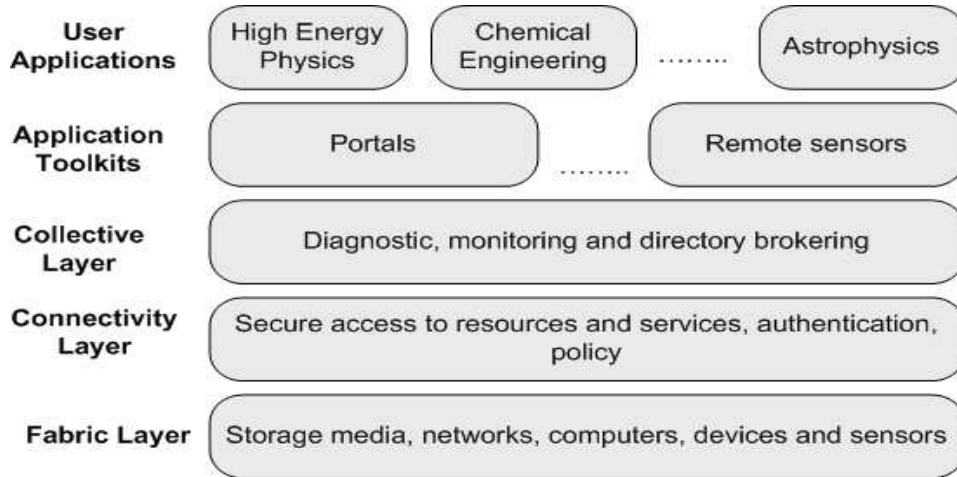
User Applications

High Energy Physics

Chemical Engineering

........

Astrophysics

Application Toolkits

Portals

........

Remote sensors

Collective Layer

Diagnostic, monitoring and directory brokering

Connectivity Layer

Secure access to resources and services, authentication, policy

Fabric Layer

Storage media, networks, computers, devices and sensors